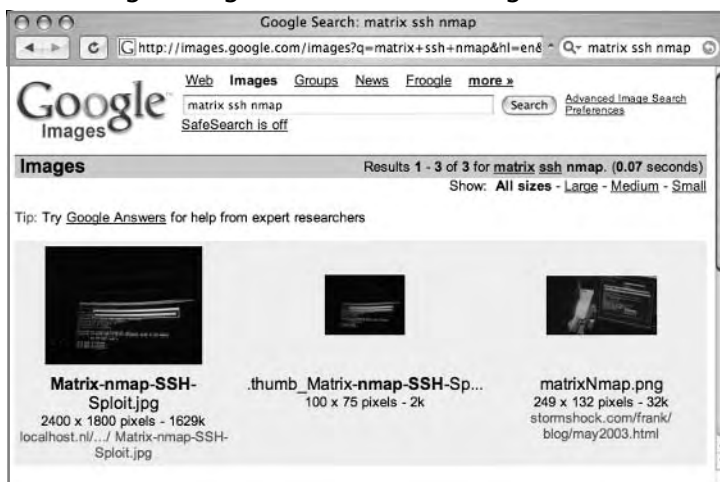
Google Search: matrix ssh nmap

http://images.google.com/images?q=matrix+ssh+nmap&hl=en&

matrix ssh nmap

Google Images

Web Images Groups News Froogle more »

matrix ssh nmap

Search

Advanced Image Search
Preferences

SafeSearch is off

Images

Results 1 - 3 of 3 for matrix ssh nmap. (0.07 seconds)

Show: All sizes - Large - Medium - Small

Tip: Try Google Answers for help from expert researchers

Matrix-nmap-SSH-Sploit.jpg
2400 x 1800 pixels - 1629k
localhost.nl/.../ Matrix-nmap-SSH-Sploit.jpg

.thumb_Matrix-nmap-SSH-Sp...
100 x 75 pixels - 2k

matrixNmap.png
249 x 132 pixels - 32k
stormshock.com/frank/blog/may2003.html